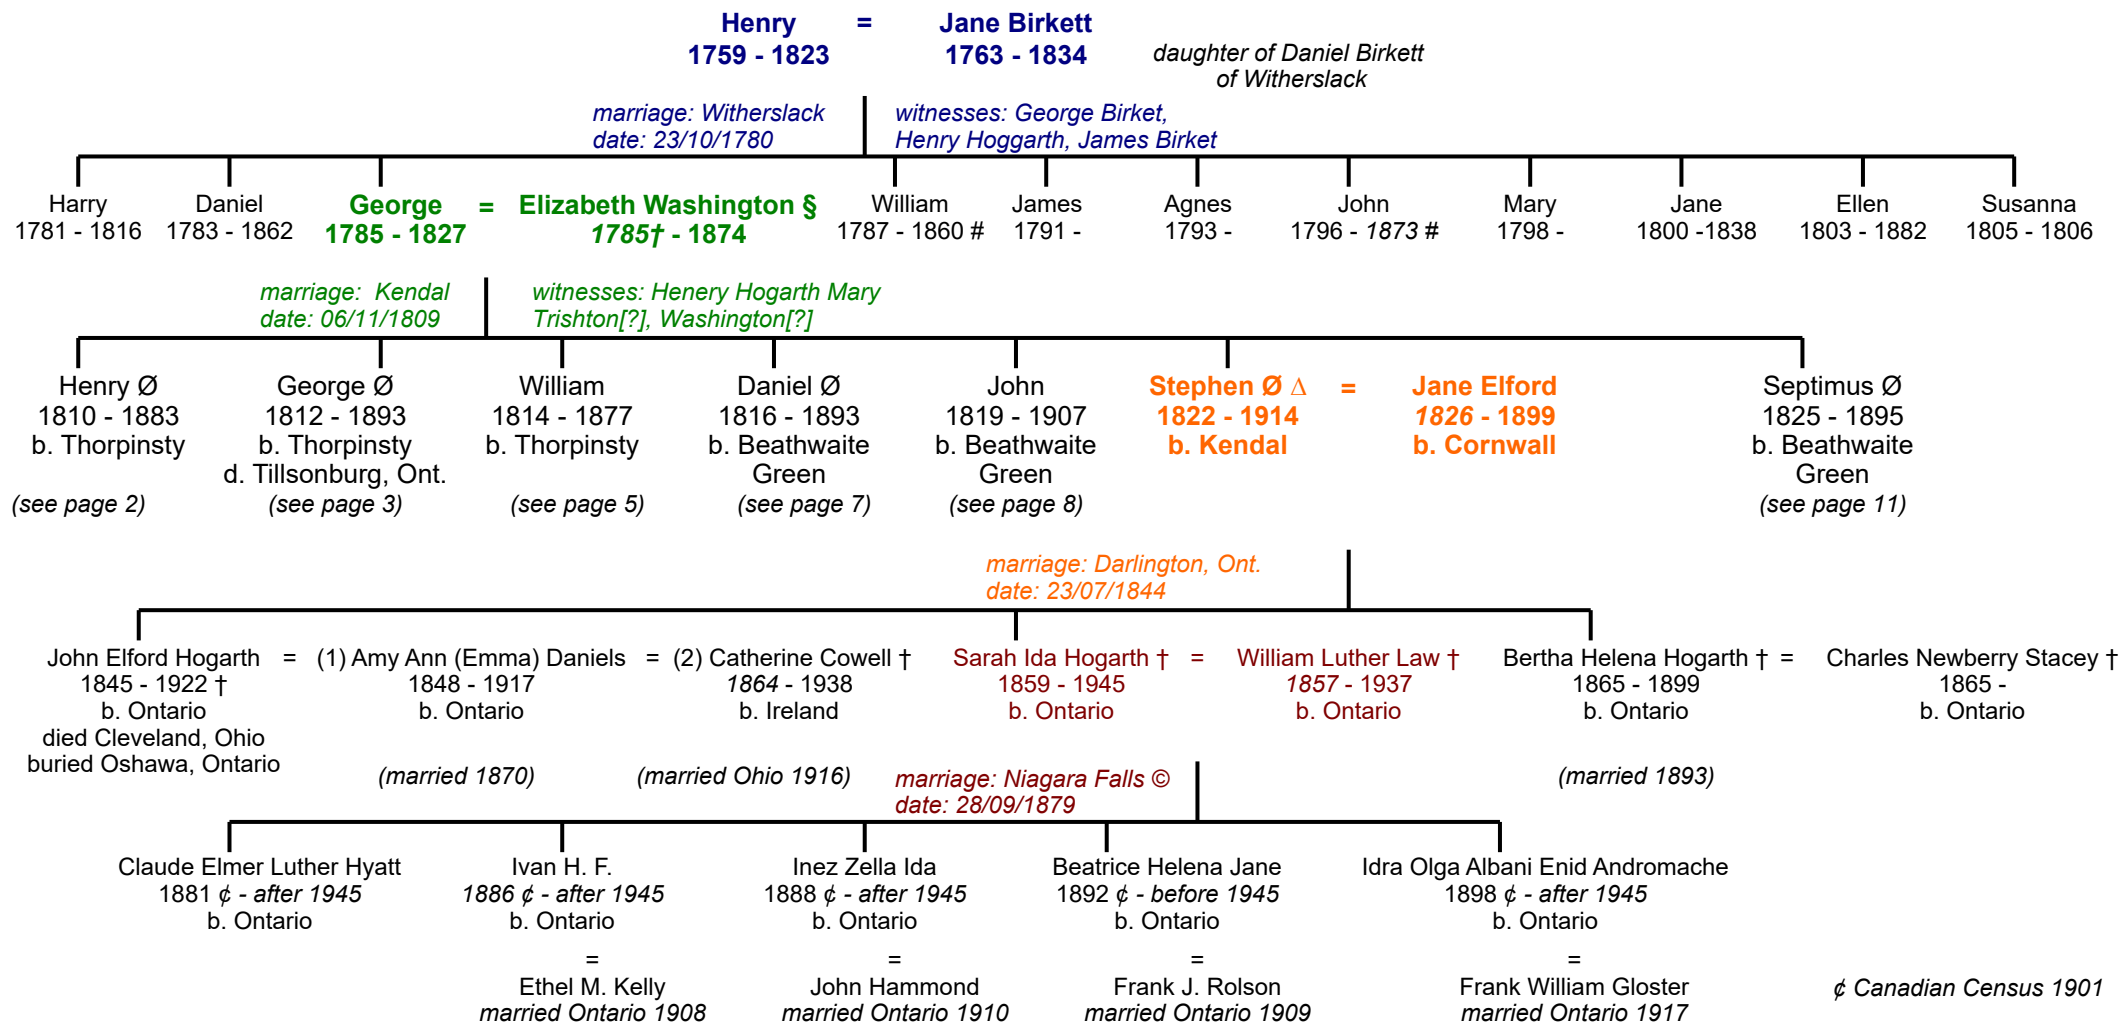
Henry = Jane Birkett
1759 - 1823 1763 - 1834

daughter of Daniel Birkett of Witherslack

marriage: Witherslack
date: 23/10/1780

witnesses: George Birket, Henry Hoggarth, James Birket

Harry
1781 - 1816

Daniel
1783 - 1862

George = Elizabeth Washington §
1785 - 1827 1785† - 1874

William
1787 - 1860 #

James
1791 -

Agnes
1793 -

John
1796 - 1873 #

Mary
1798 -

Jane
1800 -1838

Ellen
1803 - 1882

Susanna
1805 - 1806

marriage: Kendal
date: 06/11/1809

witnesses: Henery Hogarth Mary Trishton[?], Washington[?]

Henry Ø
1810 - 1883
b. Thorpinsty
(see page 2)

George Ø
1812 - 1893
b. Thorpinsty
d. Tillsonburg, Ont.
(see page 3)

William
1814 - 1877
b. Thorpinsty
(see page 5)

Daniel Ø
1816 - 1893
b. Beathwaite Green
(see page 7)

John
1819 - 1907
b. Beathwaite Green
(see page 8)

Stephen Ø Δ = Jane Elford
1822 - 1914 1826 - 1899
b. Kendal b. Cornwall

Septimus Ø
1825 - 1895
b. Beathwaite Green
(see page 11)

marriage: Darlington, Ont.
date: 23/07/1844

John Elford Hogarth
1845 - 1922 †
b. Ontario
died Cleveland, Ohio
buried Oshawa, Ontario

= (1) Amy Ann (Emma) Daniels
1848 - 1917
b. Ontario
(married 1870)

= (2) Catherine Cowell †
1864 - 1938
b. Ireland
(married Ohio 1916)

Sarah Ida Hogarth † = William Luther Law †
1859 - 1945 1857 - 1937
b. Ontario b. Ontario

Bertha Helena Hogarth † = Charles Newberry Stacey †
1865 - 1899 1865 -
b. Ontario b. Ontario
(married 1893)

marriage: Niagara Falls ©
date: 28/09/1879

Claude Elmer Luther Hyatt
1881 ¢ - after 1945
b. Ontario

Ivan H. F.
1886 ¢ - after 1945
b. Ontario
=
Ethel M. Kelly
married Ontario 1908

Inez Zella Ida
1888 ¢ - after 1945
b. Ontario
=
John Hammond
married Ontario 1910

Beatrice Helena Jane
1892 ¢ - before 1945
b. Ontario
=
Frank J. Rolson
married Ontario 1909

Idra Olga Albani Enid Andromache
1898 ¢ - after 1945
b. Ontario
=
Frank William Gloster
married Ontario 1917

¢ Canadian Census 1901